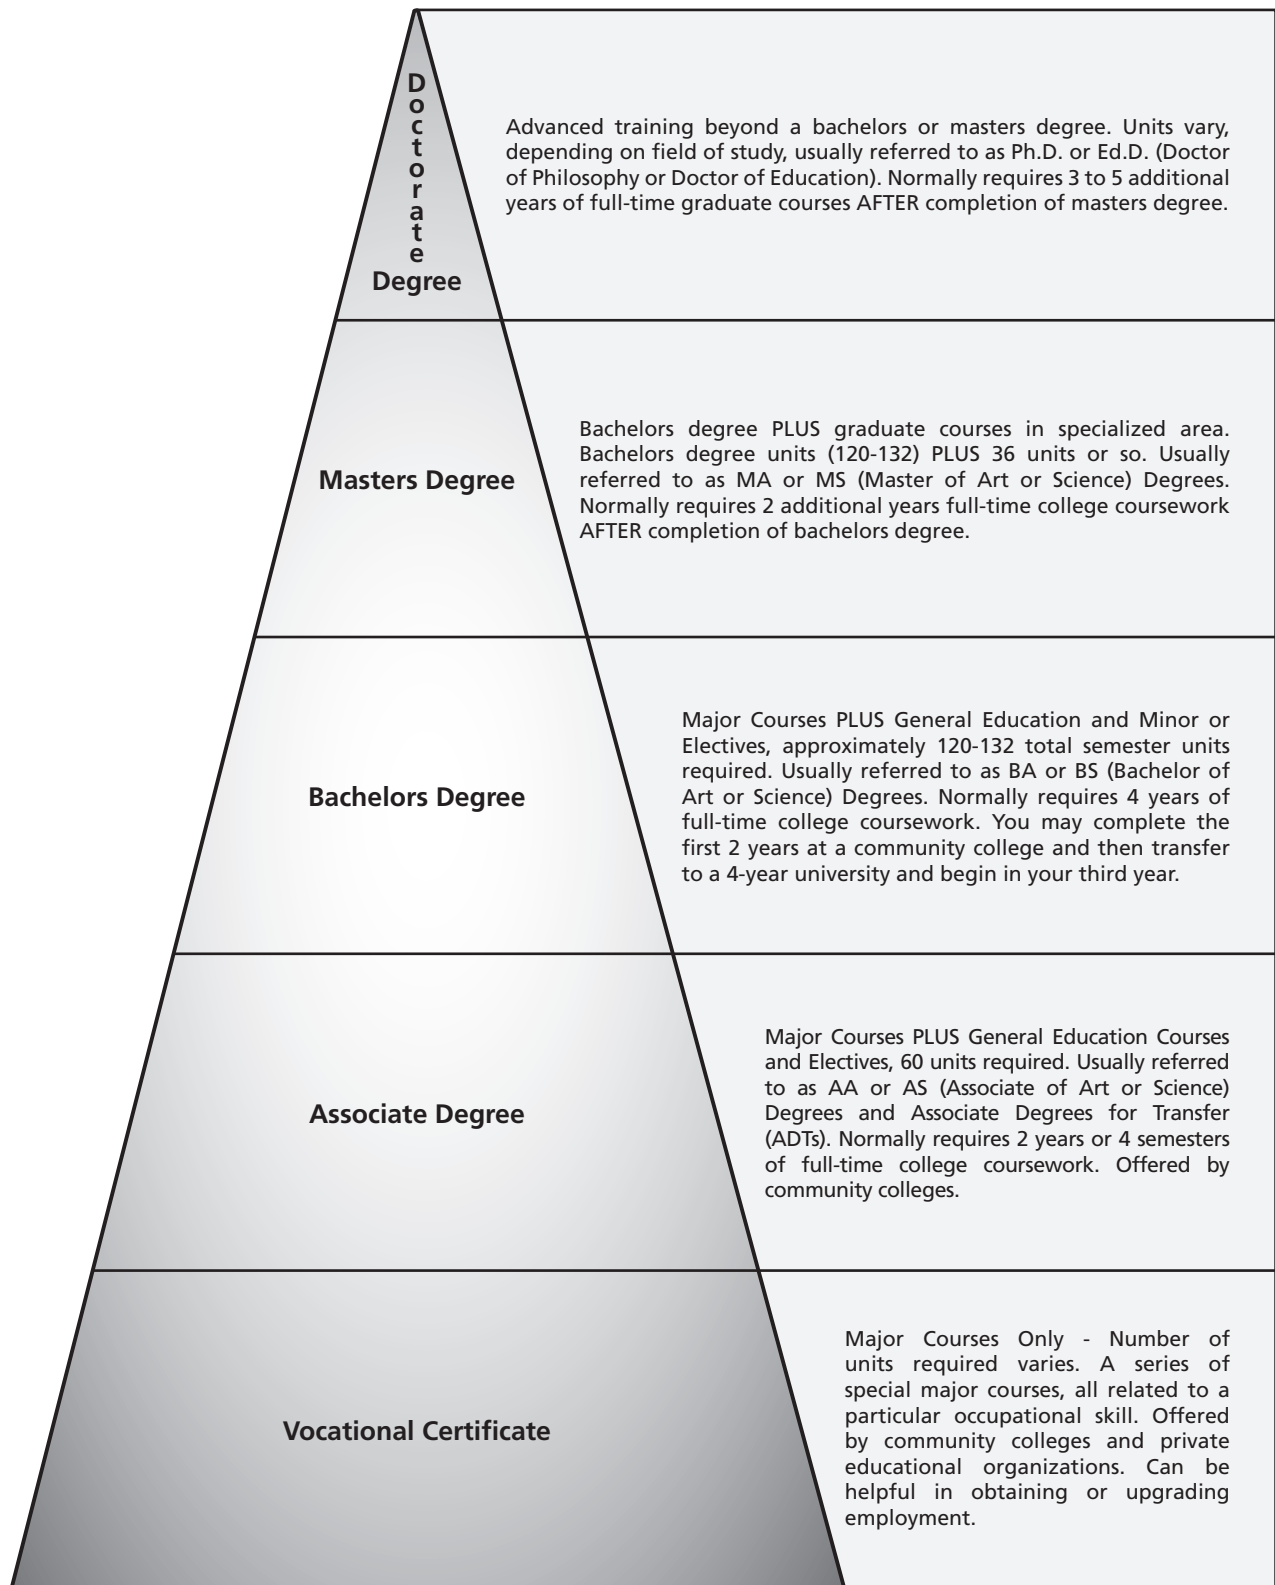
Doctorate Degree

Advanced training beyond a bachelors or masters degree. Units vary, depending on field of study, usually referred to as Ph.D. or Ed.D. (Doctor of Philosophy or Doctor of Education). Normally requires 3 to 5 additional years of full-time graduate courses AFTER completion of masters degree.

Masters Degree

Bachelors degree PLUS graduate courses in specialized area. Bachelors degree units (120-132) PLUS 36 units or so. Usually referred to as MA or MS (Master of Art or Science) Degrees. Normally requires 2 additional years full-time college coursework AFTER completion of bachelors degree.

Bachelors Degree

Major Courses PLUS General Education and Minor or Electives, approximately 120-132 total semester units required. Usually referred to as BA or BS (Bachelor of Art or Science) Degrees. Normally requires 4 years of full-time college coursework. You may complete the first 2 years at a community college and then transfer to a 4-year university and begin in your third year.

Associate Degree

Major Courses PLUS General Education Courses and Electives, 60 units required. Usually referred to as AA or AS (Associate of Art or Science) Degrees and Associate Degrees for Transfer (ADTs). Normally requires 2 years or 4 semesters of full-time college coursework. Offered by community colleges.

Vocational Certificate

Major Courses Only - Number of units required varies. A series of special major courses, all related to a particular occupational skill. Offered by community colleges and private educational organizations. Can be helpful in obtaining or upgrading employment.